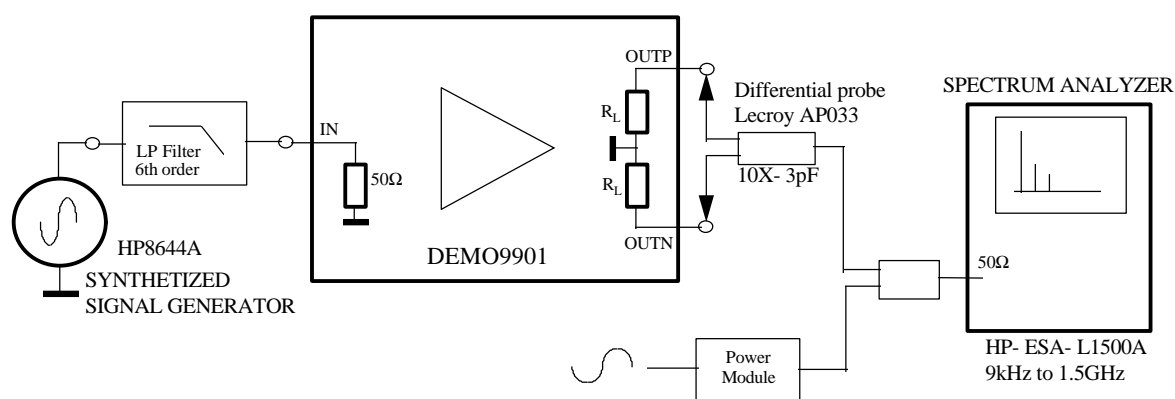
LP Filter 6th order

IN

$50\Omega$

OUTP

$R_L$

$R_L$

OUTN

DEMO9901

Differential probe Lecroy AP033

10X- 3pF

SPECTRUM ANALYZER

$50\Omega$

HP8644A SYNTHETIZED SIGNAL GENERATOR

Power Module

HP- ESA- L1500A 9kHz to 1.5GHz